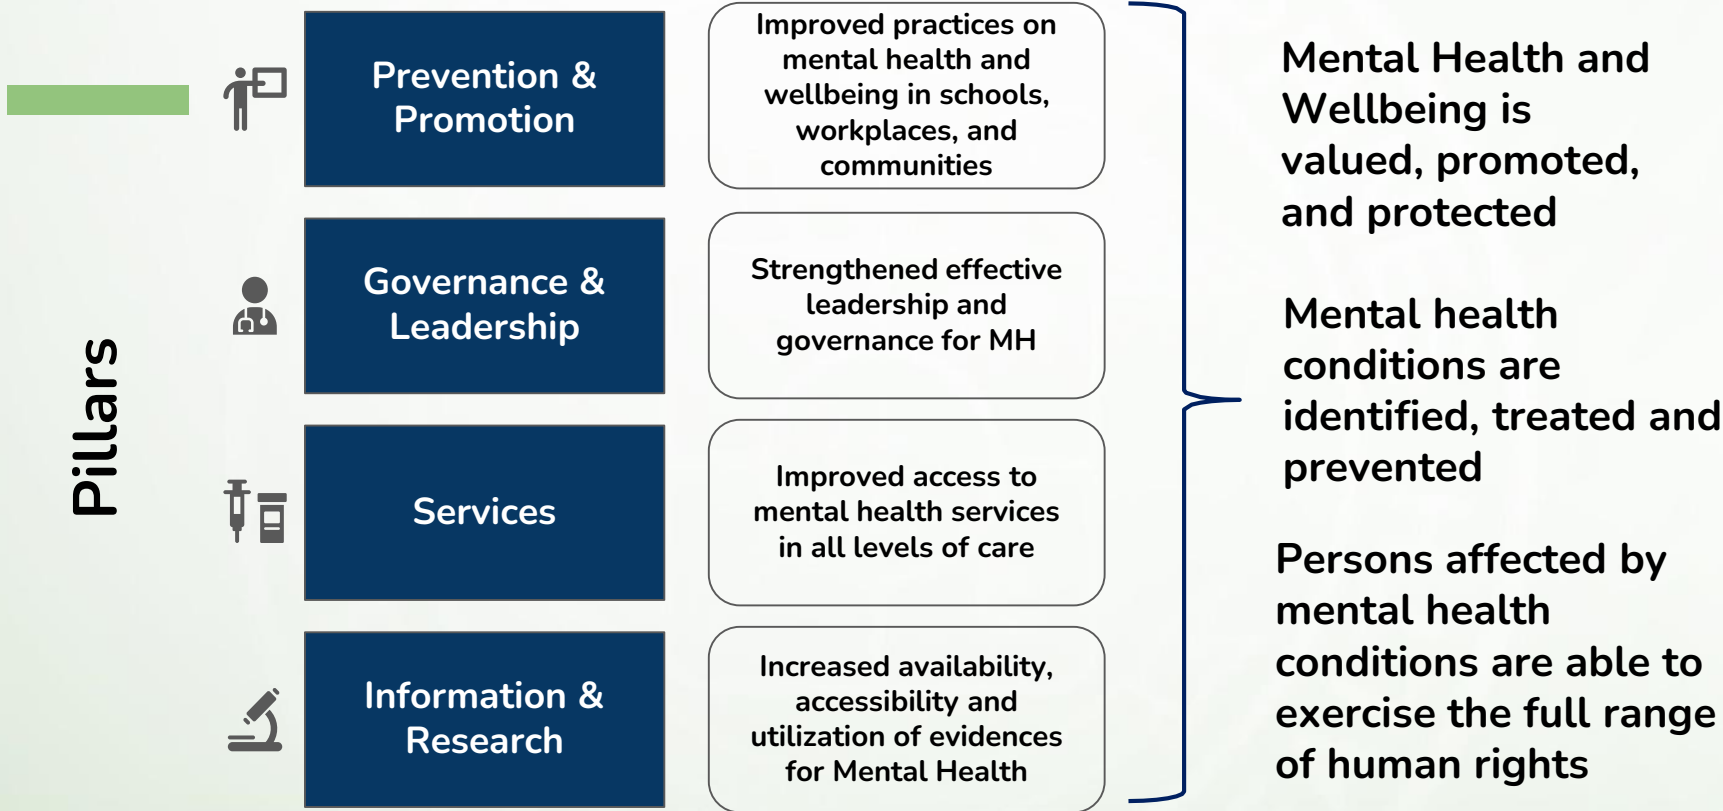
Pillars

Prevention & Promotion

Improved practices on mental health and wellbeing in schools, workplaces, and communities

Governance & Leadership

Strengthened effective leadership and governance for MH

Services

Improved access to mental health services in all levels of care

Information & Research

Increased availability, accessibility and utilization of evidences for Mental Health

Mental Health and Wellbeing is valued, promoted, and protected

Mental health conditions are identified, treated and prevented

Persons affected by mental health conditions are able to exercise the full range of human rights